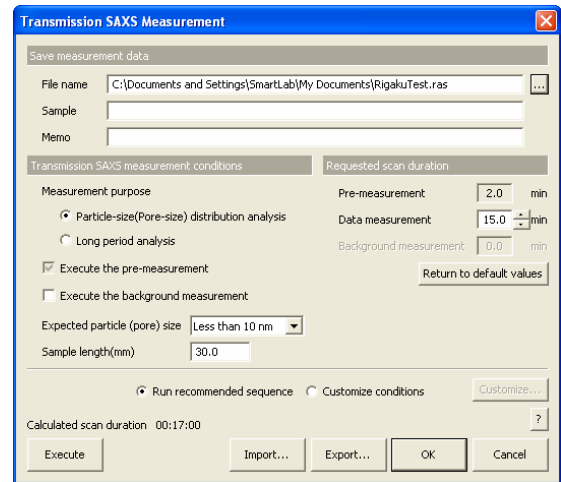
Transmission SAXS Measurement

Save measurement data

File name C:\Documents and Settings\SmartLab\My Documents\RigakuTest.ras ...

Sample

Memo

Transmission SAXS measurement conditions

Measurement purpose

Particle-size(Pore-size) distribution analysis

Long period analysis

Execute the pre-measurement

Execute the background measurement

Expected particle (pore) size Less than 10 nm

Sample length(mm) 30.0

Requested scan duration

Pre-measurement 2.0 min

Data measurement 15.0 min

Background measurement 0.0 min

Return to default values

Run recommended sequence Customize conditions Customize...

Calculated scan duration 00:17:00

?

Execute Import... Export... OK Cancel